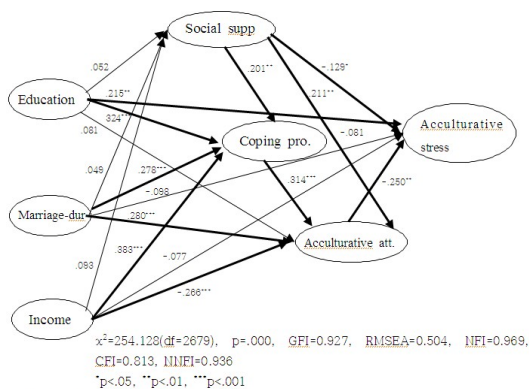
Social supp

Education

Coping pro.

Acculturative stress

Marriage-dur

Acculturative att.

Income

.052

.215**

.324**

.081

.049

.093

.201**

.211**

-.129*

-.081

.278***

-.098

.280***

.314***

-.250**

.383***

-.077

-.266***

$x^2$=254.128(df=2679), p=.000, GFI=0.927, RMSEA=0.504, NFI=0.969, CFI=0.813, NNFI=0.936

*p<.05, **p<.01, ***p<.001